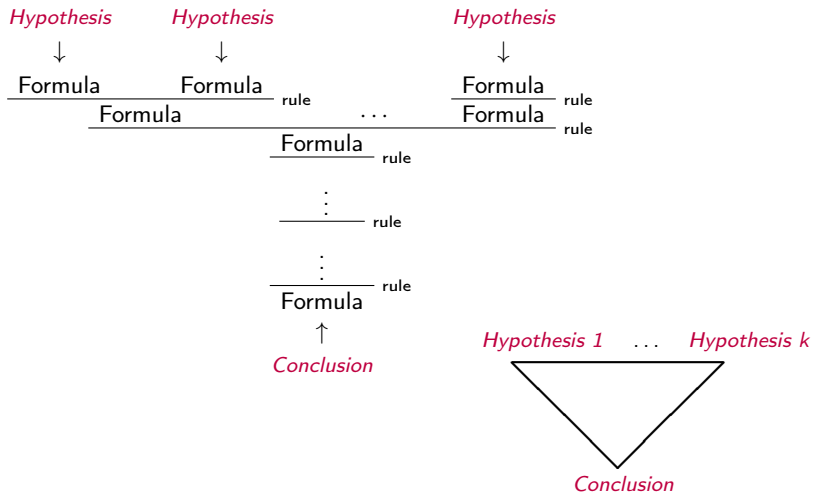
Hypothesis Hypothesis Hypothesis

$\downarrow$ $\downarrow$ $\downarrow$

Formula Formula rule Formula rule

Formula . . . Formula rule

Formula rule

$\vdots$ rule

$\vdots$ rule

Formula

$\uparrow$

Conclusion

Hypothesis 1 . . . Hypothesis k

Conclusion